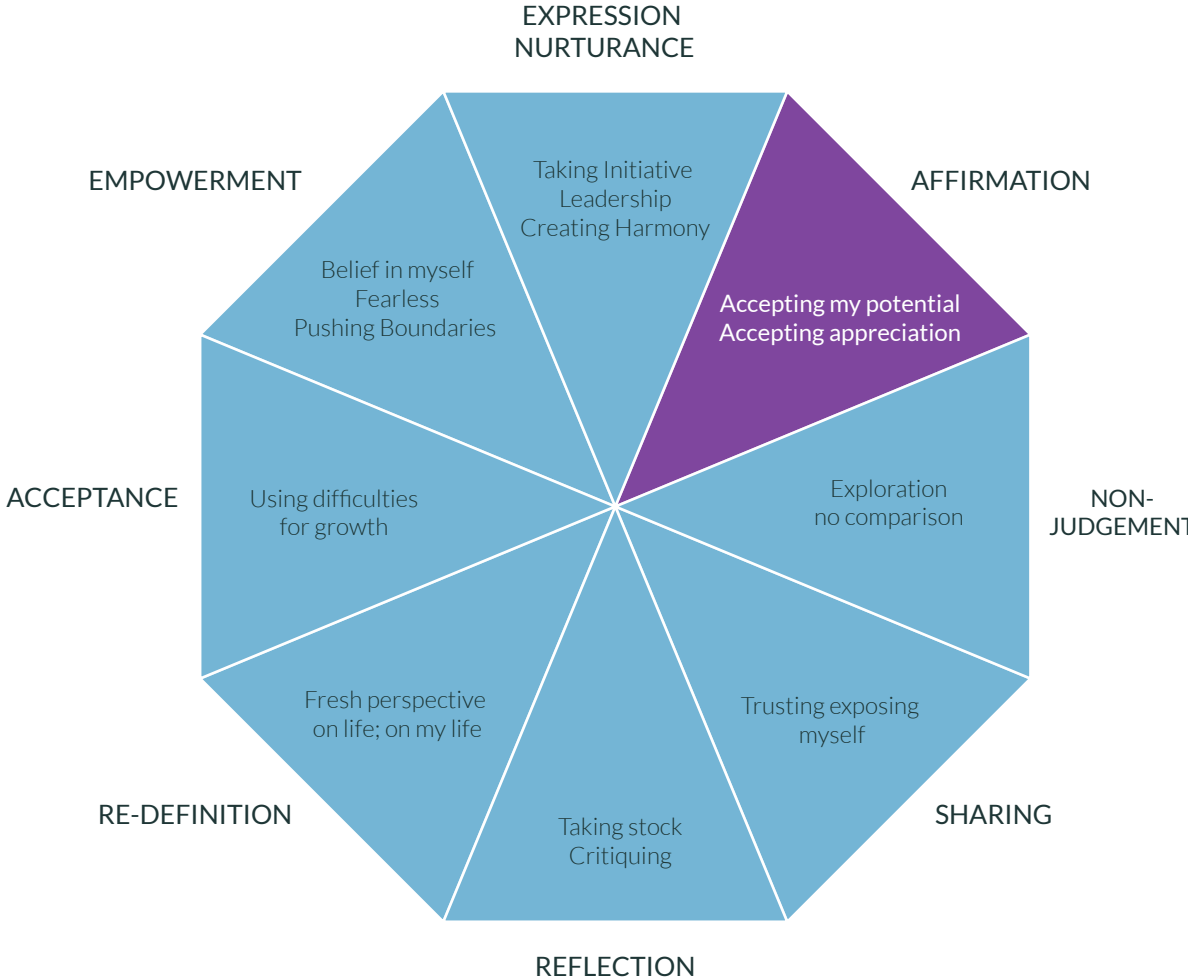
EXPRESSION
NURTURANCE

Taking Initiative
Leadership
Creating Harmony

AFFIRMATION

Accepting my potential
Accepting appreciation

NON-
JUDGEMENT

Exploration
no comparison

SHARING

Trusting exposing
myself

REFLECTION

Taking stock
Critiquing

RE-DEFINITION

Fresh perspective
on life; on my life

ACCEPTANCE

Using difficulties
for growth

EMPOWERMENT

Belief in myself
Fearless
Pushing Boundaries